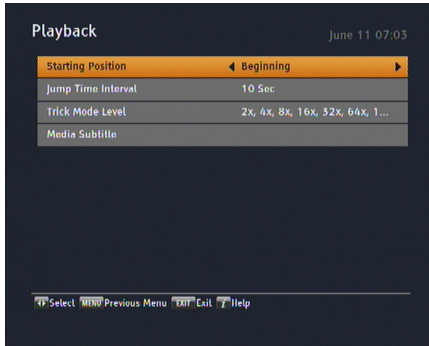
Playback

June 11 07:03

| Starting Position | Beginning |
|---|---|
| Jump Time Interval | 10 Sec |
| Trick Mode Level | 2x, 4x, 8x, 16x, 32x, 64x, 1... |
| Media Subtitle | |

Select MENU Previous Menu EXIT Exit ? Help